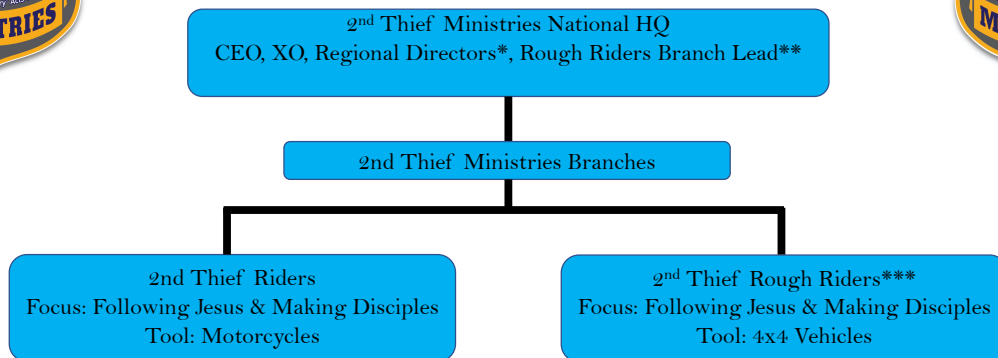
TRIES

$2^{nd}$ Thief Ministries National HQ
CEO, XO, Regional Directors*, Rough Riders Branch Lead**

2nd Thief Ministries Branches

2nd Thief Riders
Focus: Following Jesus & Making Disciples
Tool: Motorcycles

$2^{nd}$ Thief Rough Riders***
Focus: Following Jesus & Making Disciples
Tool: 4x4 Vehicles